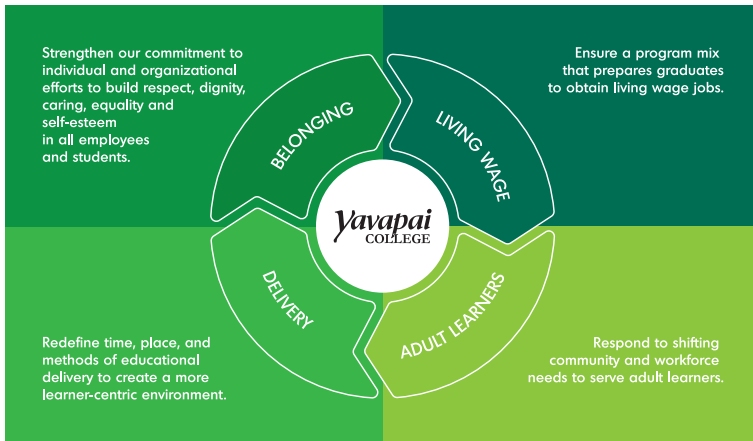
Strengthen our commitment to individual and organizational efforts to build respect, dignity, caring, equality and self-esteem in all employees and students.

Ensure a program mix that prepares graduates to obtain living wage jobs.

BELONGING

LIVING WAGE

Yavapai COLLEGE

DELIVERY

ADULT LEARNERS

Redefine time, place, and methods of educational delivery to create a more learner-centric environment.

Respond to shifting community and workforce needs to serve adult learners.